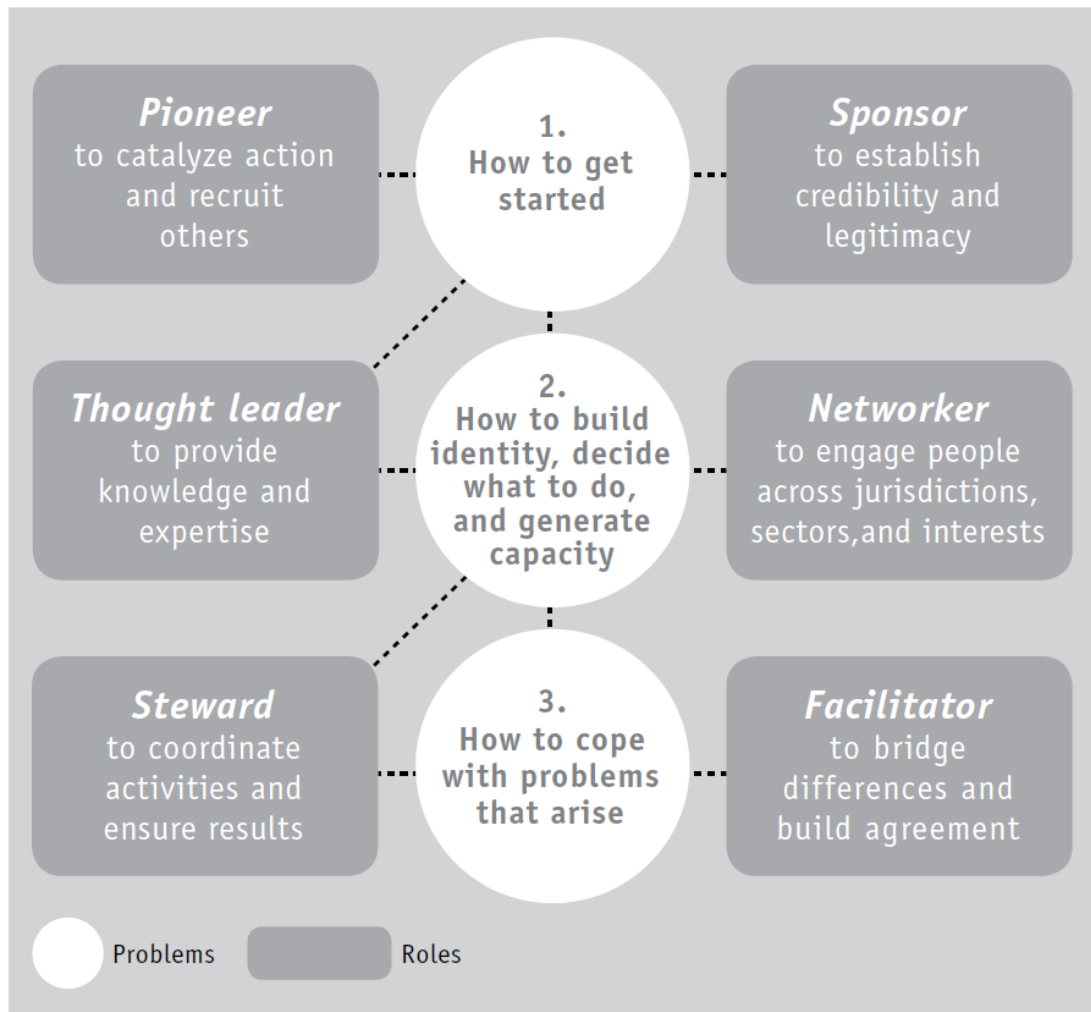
Pioneer
to catalyze action and recruit others

1.
How to get started

Sponsor
to establish credibility and legitimacy

Thought leader
to provide knowledge and expertise

2.
How to build identity, decide what to do, and generate capacity

Networker
to engage people across jurisdictions, sectors,and interests

Steward
to coordinate activities and ensure results

3.
How to cope with problems that arise

Facilitator
to bridge differences and build agreement

Problems

Roles